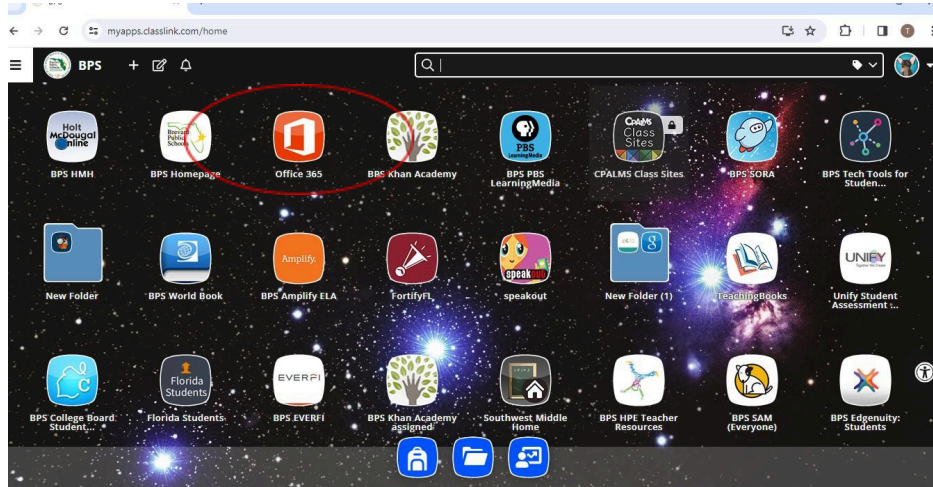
myapps.classlink.com/home

BPS

Holt McDougal Online
BPS HMH

Brevard Public Schools
BPS Homepage

Office 365

BPS Khan Academy

PBS LearningMedia
BPS PBS LearningMedia

CPALMS Class Sites
CPALMS Class Sites

BPS SORA

BPS Tech Tools for Studen...

New Folder

BPS World Book

Amplify.
BPS Amplify ELA

FortifyFL

speakout
speakout

New Folder (1)

TeachingBooks

UNIFY
Unify Student Assessment :...

BPS College Board Student...

Florida Students
Florida Students

EVERFI
BPS EVERFI

BPS Khan Academy assigned

Southwest Middle Home

BPS HPE Teacher Resources

BPS SAM (Everyone)

BPS Edgenuity: Students